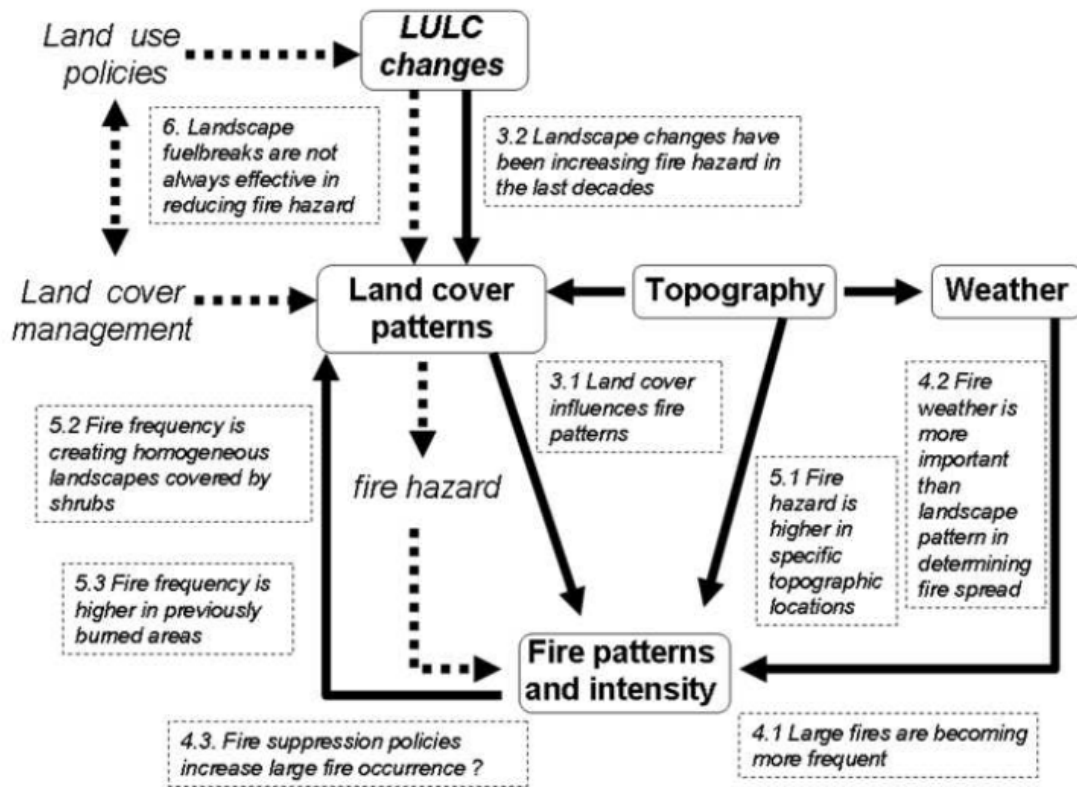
Land use policies

LULC changes

6. Landscape fuelbreaks are not always effective in reducing fire hazard

3.2 Landscape changes have been increasing fire hazard in the last decades

Land cover management

Land cover patterns

Topography

Weather

3.1 Land cover influences fire patterns

4.2 Fire weather is more important than landscape pattern in determining fire spread

5.2 Fire frequency is creating homogeneous landscapes covered by shrubs

fire hazard

5.1 Fire hazard is higher in specific topographic locations

5.3 Fire frequency is higher in previously burned areas

Fire patterns and intensity

4.3. Fire suppression policies increase large fire occurrence ?

4.1 Large fires are becoming more frequent